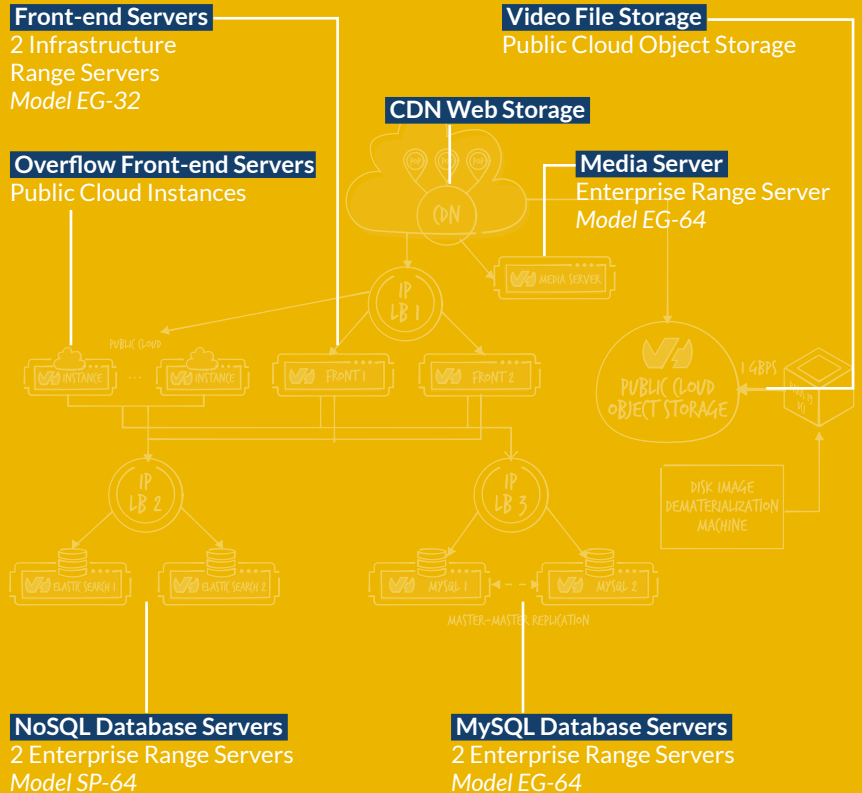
Front-end Servers
2 Infrastructure Range Servers
*Model EG-32*

Video File Storage
Public Cloud Object Storage

CDN Web Storage

Overflow Front-end Servers
Public Cloud Instances

Media Server
Enterprise Range Server
*Model EG-64*

CDN

MEDIA SERVER

IP LB 1

PUBLIC CLOUD

INSTANCE

...

INSTANCE

FRONT 1

FRONT 2

PUBLIC CLOUD OBJECT STORAGE

1 GBPS

IP LB 2

IP LB 3

DISK IMAGE DEMATERIALIZATION MACHINE

ELASTIC SEARCH 1

ELASTIC SEARCH 2

MYSQL 1

MYSQL 2

MASTER-MASTER REPLICATION

NoSQL Database Servers
2 Enterprise Range Servers
*Model SP-64*

MySQL Database Servers
2 Enterprise Range Servers
*Model EG-64*